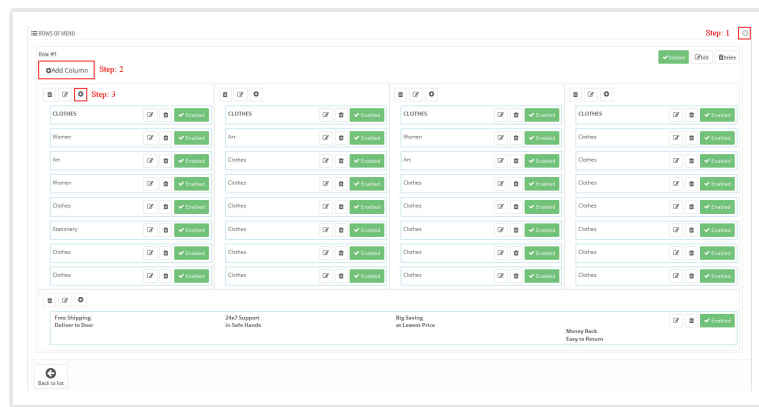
ROWS OF MENU

Step: 1

Row #1

Add Column Step: 2

Enabled Edit Delete

Step: 3

| | | | |
|---|---|---|---|
| CLOTHES Enabled | CLOTHES Enabled | CLOTHES Enabled | CLOTHES Enabled |
| Women Enabled | Art Enabled | Women Enabled | Clothes Enabled |
| Art Enabled | Clothes Enabled | Art Enabled | Clothes Enabled |
| Women Enabled | Clothes Enabled | Clothes Enabled | Clothes Enabled |
| Clothes Enabled | Clothes Enabled | Clothes Enabled | Clothes Enabled |
| Stationery Enabled | Clothes Enabled | Clothes Enabled | Clothes Enabled |
| Clothes Enabled | Clothes Enabled | Clothes Enabled | Clothes Enabled |
| Clothes Enabled | Clothes Enabled | Clothes Enabled | Clothes Enabled |

Free Shipping
Deliver to Door

24x7 Support
in Safe Hands

Big Saving
at Lowest Price

Money Back
Easy to Return

Enabled

Back to list